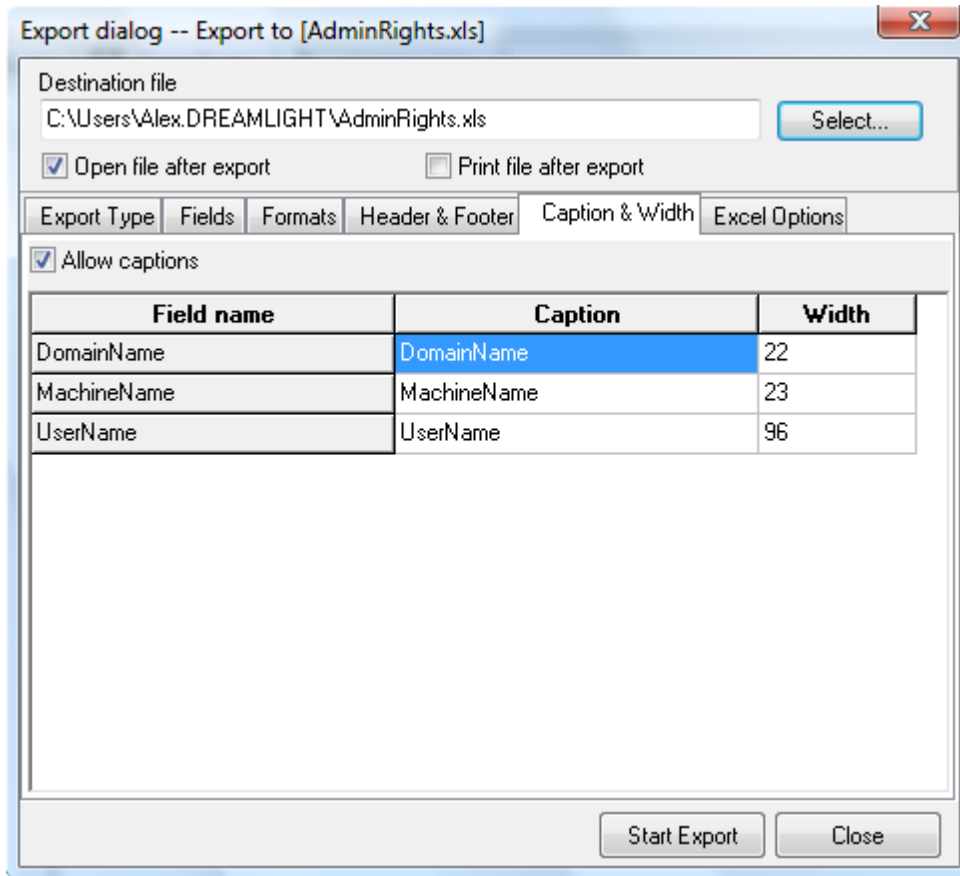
Export dialog -- Export to [AdminRights.xls]

X

Destination file

C:\Users\Alex.DREAMLIGHT\AdminRights.xls

Select...

Open file after export

Print file after export

Export Type | Fields | Formats | Header & Footer | Caption & Width | Excel Options

Allow captions

| Field name | Caption | Width |
|---|---|---|
| DomainName | DomainName | 22 |
| MachineName | MachineName | 23 |
| UserName | UserName | 96 |

Start Export

Close